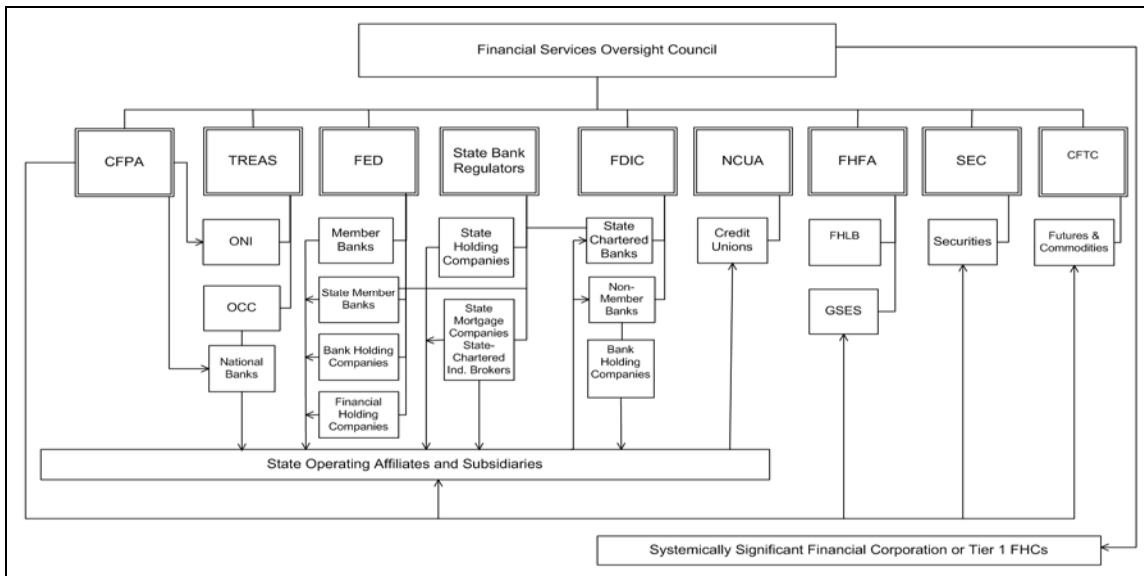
Financial Services Oversight Council

CFPA

TREAS

FED

State Bank Regulators

FDIC

NCUA

FHFA

SEC

CFTC

ONI

OCC

National Banks

Member Banks

State Member Banks

Bank Holding Companies

Financial Holding Companies

State Holding Companies

State Mortgage Companies State-Chartered Ind. Brokers

State Chartered Banks

Non-Member Banks

Bank Holding Companies

Credit Unions

FHLB

GSES

Securities

Futures & Commodities

State Operating Affiliates and Subsidiaries

Systemically Significant Financial Corporation or Tier 1 FHCs